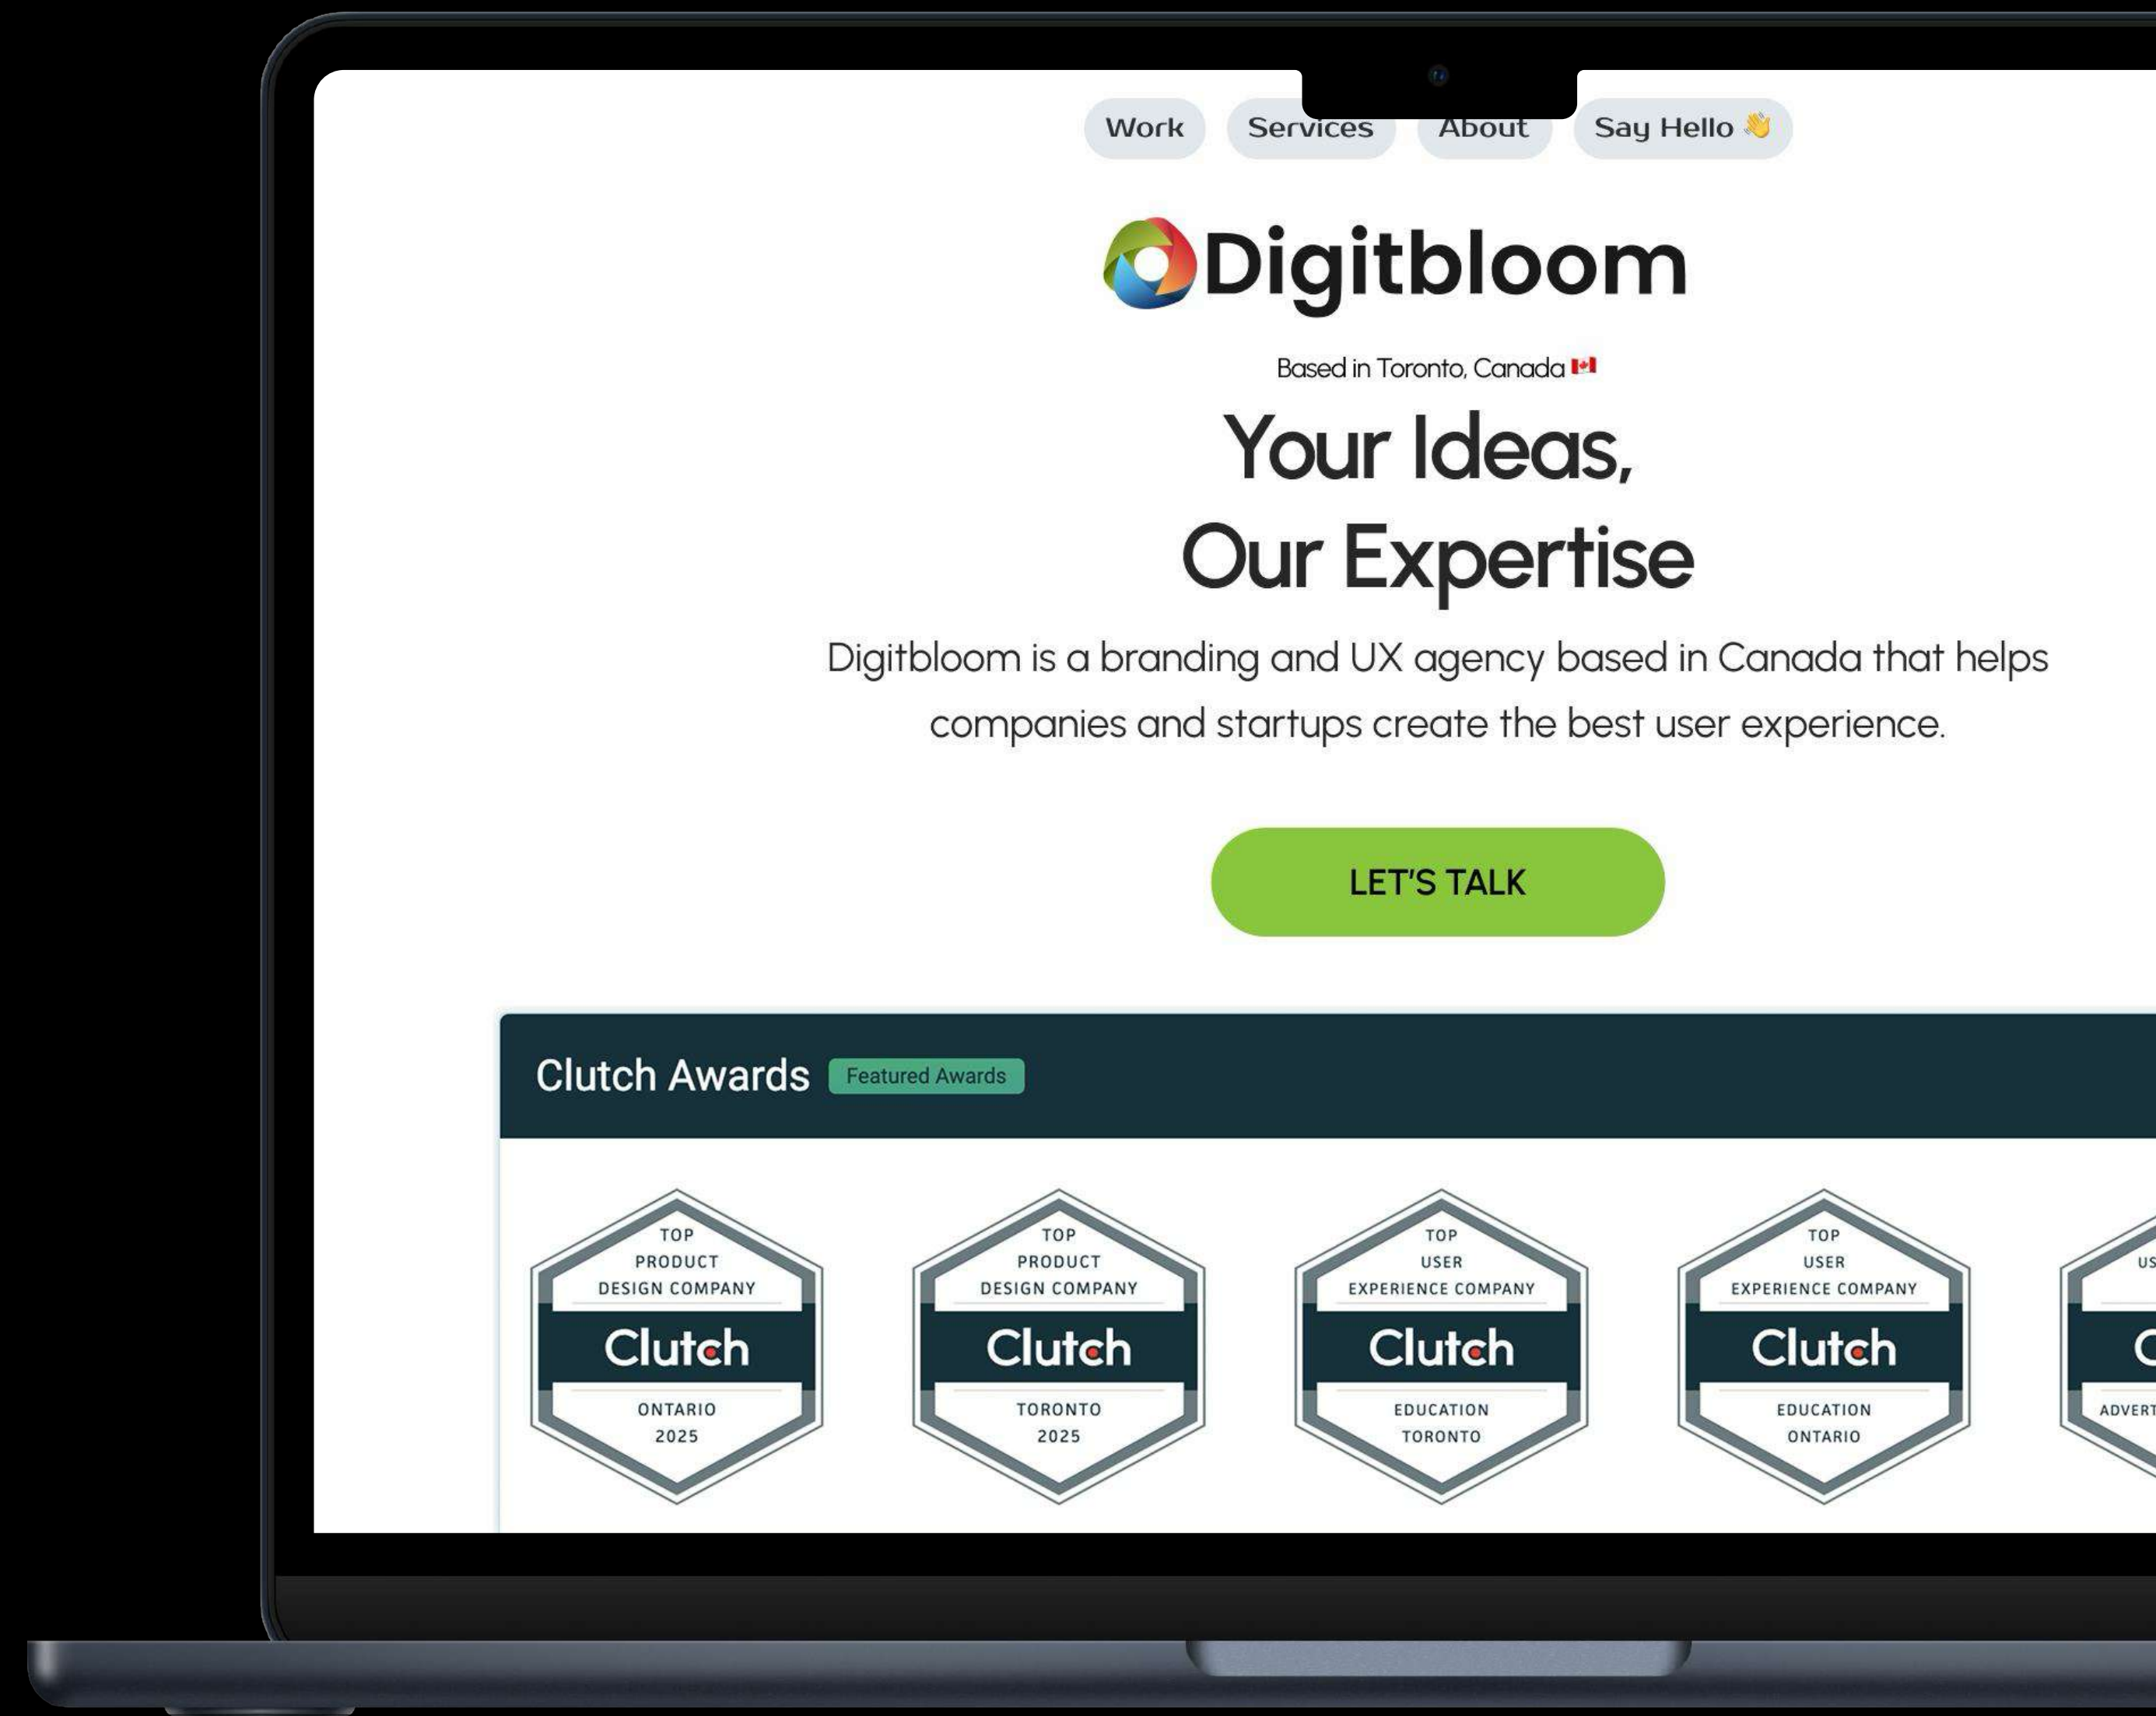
Work Services About Say Hello 👋

Digitbloom

Based in Toronto, Canada 🇨🇦

Your Ideas,
Our Expertise

Digitbloom is a branding and UX agency based in Canada that helps companies and startups create the best user experience.

LET'S TALK

Clutch Awards Featured Awards

TOP PRODUCT DESIGN COMPANY Clutch ONTARIO 2025

TOP PRODUCT DESIGN COMPANY Clutch TORONTO 2025

TOP USER EXPERIENCE COMPANY Clutch EDUCATION TORONTO

TOP USER EXPERIENCE COMPANY Clutch EDUCATION ONTARIO

US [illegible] C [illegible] ADVERT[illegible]